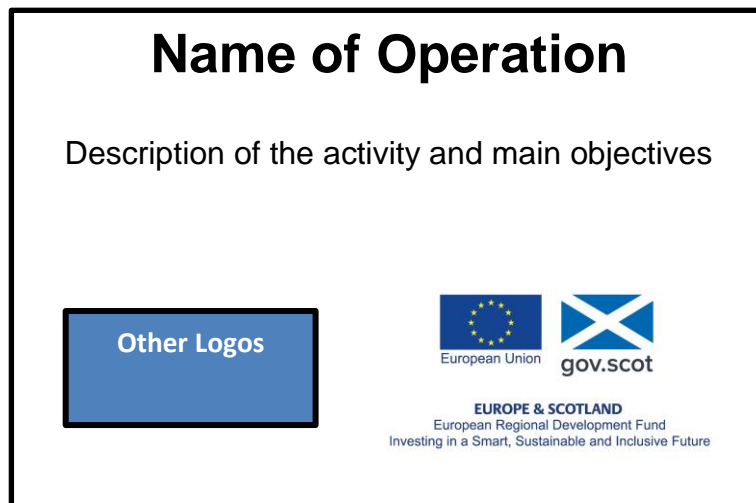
Name of Operation

Description of the activity and main objectives

Other Logos

European Union

gov.scot

EUROPE & SCOTLAND
European Regional Development Fund
Investing in a Smart, Sustainable and Inclusive Future